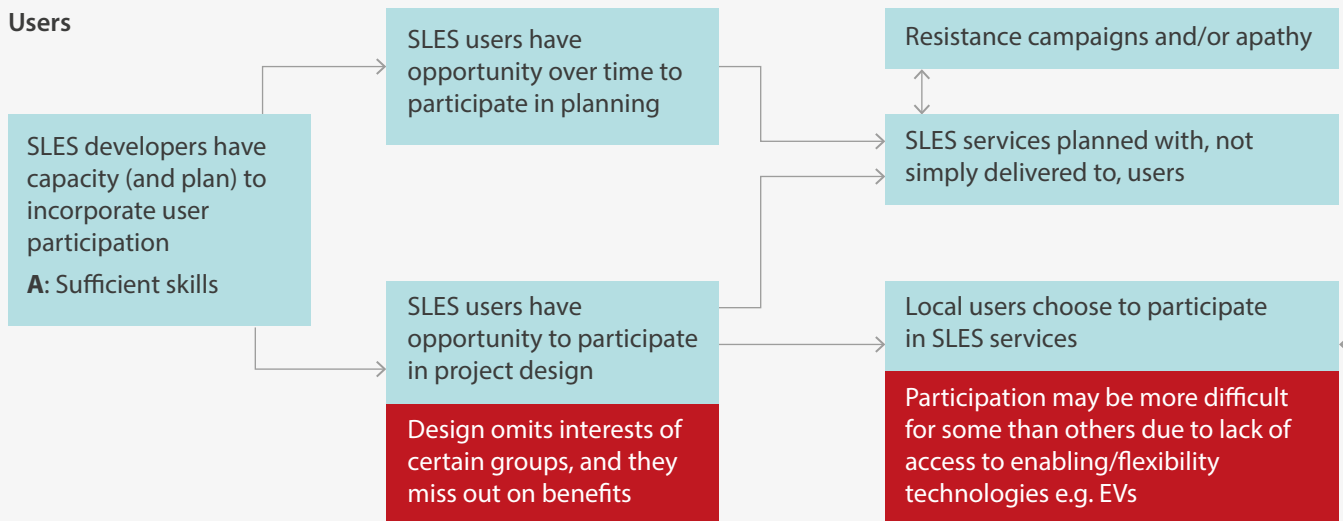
Users

SLES developers have capacity (and plan) to incorporate user participation

**A**: Sufficient skills

SLES users have opportunity over time to participate in planning

SLES users have opportunity to participate in project design

Design omits interests of certain groups, and they miss out on benefits

Resistance campaigns and/or apathy

SLES services planned with, not simply delivered to, users

Local users choose to participate in SLES services

Participation may be more difficult for some than others due to lack of access to enabling/flexibility technologies e.g. EVs